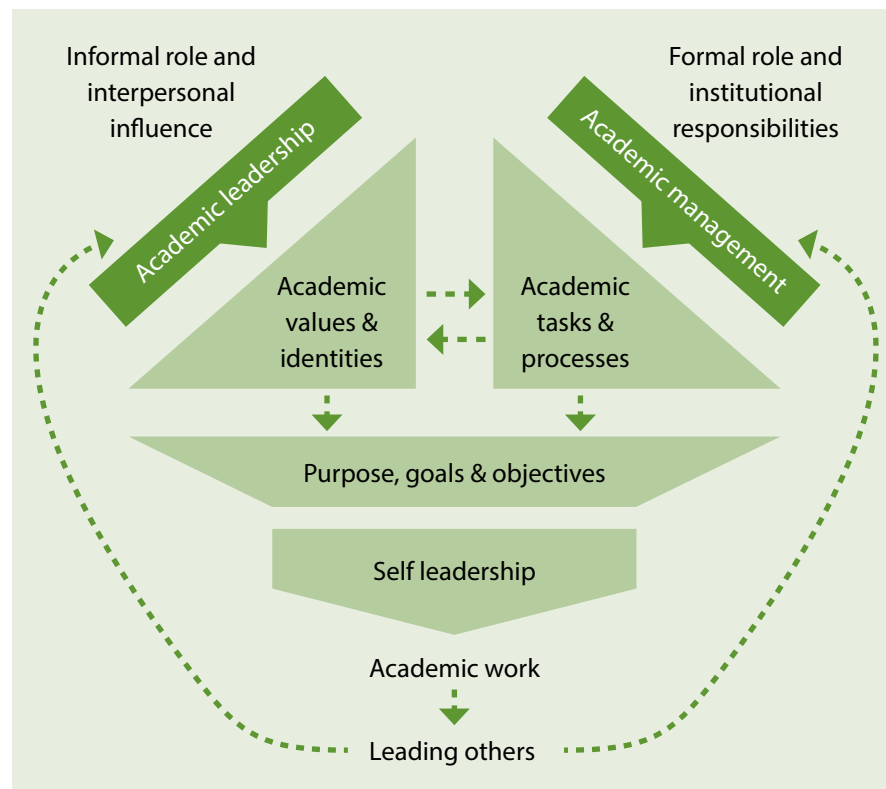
Informal role and interpersonal influence

Academic leadership

Formal role and institutional responsibilities

Academic management

Academic values & identities

Academic tasks & processes

Purpose, goals & objectives

Self leadership

Academic work

Leading others